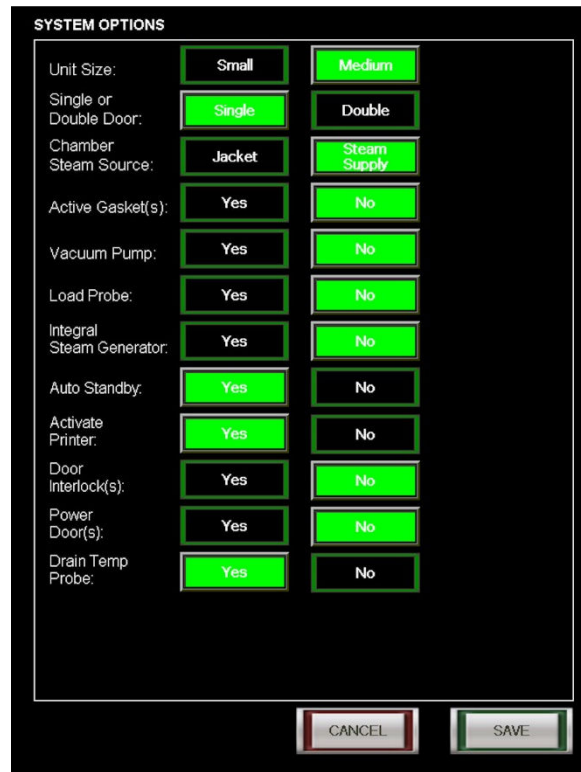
SYSTEM OPTIONS

| | | |
|---|---|---|
| Unit Size: | Small | Medium |
| Single or Double Door: | Single | Double |
| Chamber Steam Source: | Jacket | Steam Supply |
| Active Gasket(s): | Yes | No |
| Vacuum Pump: | Yes | No |
| Load Probe: | Yes | No |
| Integral Steam Generator: | Yes | No |
| Auto Standby: | Yes | No |
| Activate Printer: | Yes | No |
| Door Interlock(s): | Yes | No |
| Power Door(s): | Yes | No |
| Drain Temp Probe: | Yes | No |

CANCEL SAVE